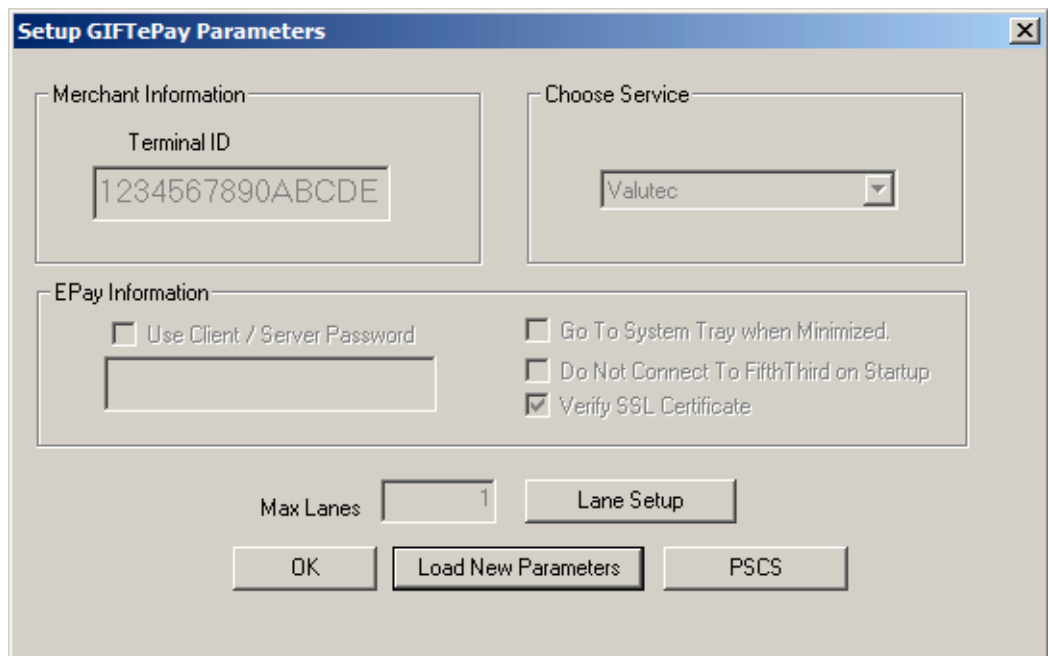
Setup GIFTePay Parameters

Merchant Information

Terminal ID

1234567890ABCDE

Choose Service

Valutec

EPay Information

Use Client / Server Password

Go To System Tray when Minimized.

Do Not Connect To FifthThird on Startup

Verify SSL Certificate

Max Lanes 1

Lane Setup

OK

Load New Parameters

PSCS